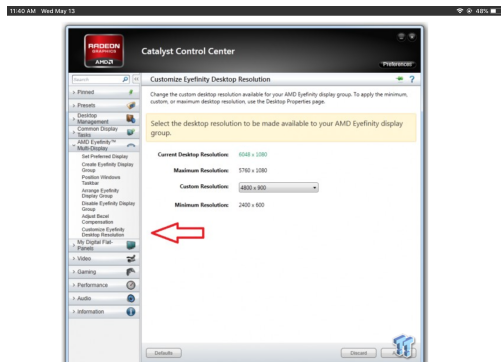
11:40 AM Wed May 13

48%

RADEON GRAPHICS AMD

Catalyst Control Center

Preferences

Search

Pinned

Presets

Desktop Management

Common Display Tasks

AMD Eyefinity™ Multi-Display

Set Preferred Display

Create Eyefinity Display Group

Position Windows Taskbar

Arrange Eyefinity Display Group

Disable Eyefinity Display Group

Adjust Bezel Compensation

Customize Eyefinity Desktop Resolution

My Digital Flat-Panels

Video

Gaming

Performance

Audio

Information

Customize Eyefinity Desktop Resolution

Change the custom desktop resolution available for your AMD Eyefinity display group. To apply the minimum, custom, or maximum desktop resolution, use the Desktop Properties page.

Select the desktop resolution to be made available to your AMD Eyefinity display group.

Current Desktop Resolution: 6048 x 1080

Maximum Resolution: 5760 x 1080

Custom Resolution: 4800 x 900

Minimum Resolution: 2400 x 600

Defaults

Discard